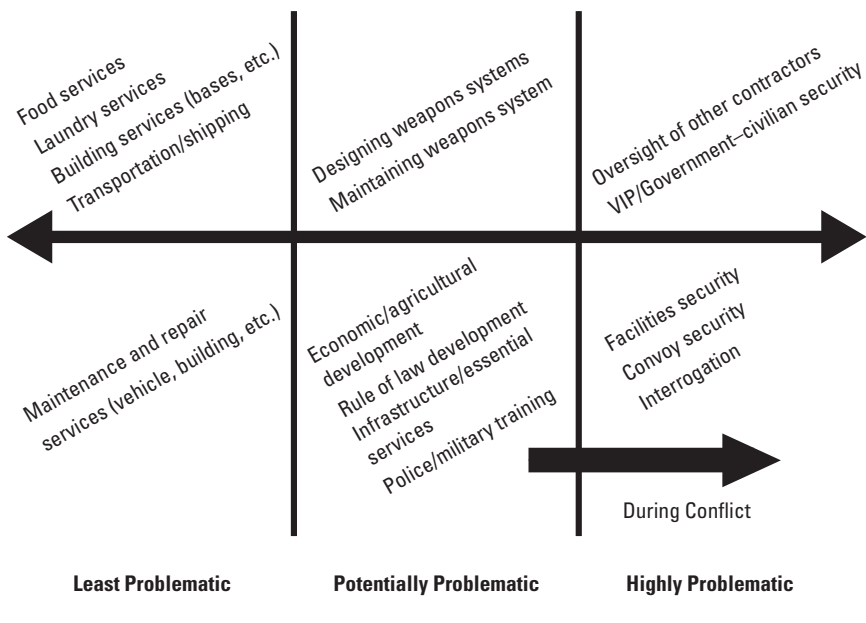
Food services
Laundry services
Building services (bases, etc.)
Transportation/shipping

Designing weapons systems
Maintaining weapons system

Oversight of other contractors
VIP/Government–civilian security

Maintenance and repair services (vehicle, building, etc.)

Economic/agricultural development
Rule of law development
Infrastructure/essential services
Police/military training

Facilities security
Convoy security
Interrogation

During Conflict

Least Problematic

Potentially Problematic

Highly Problematic